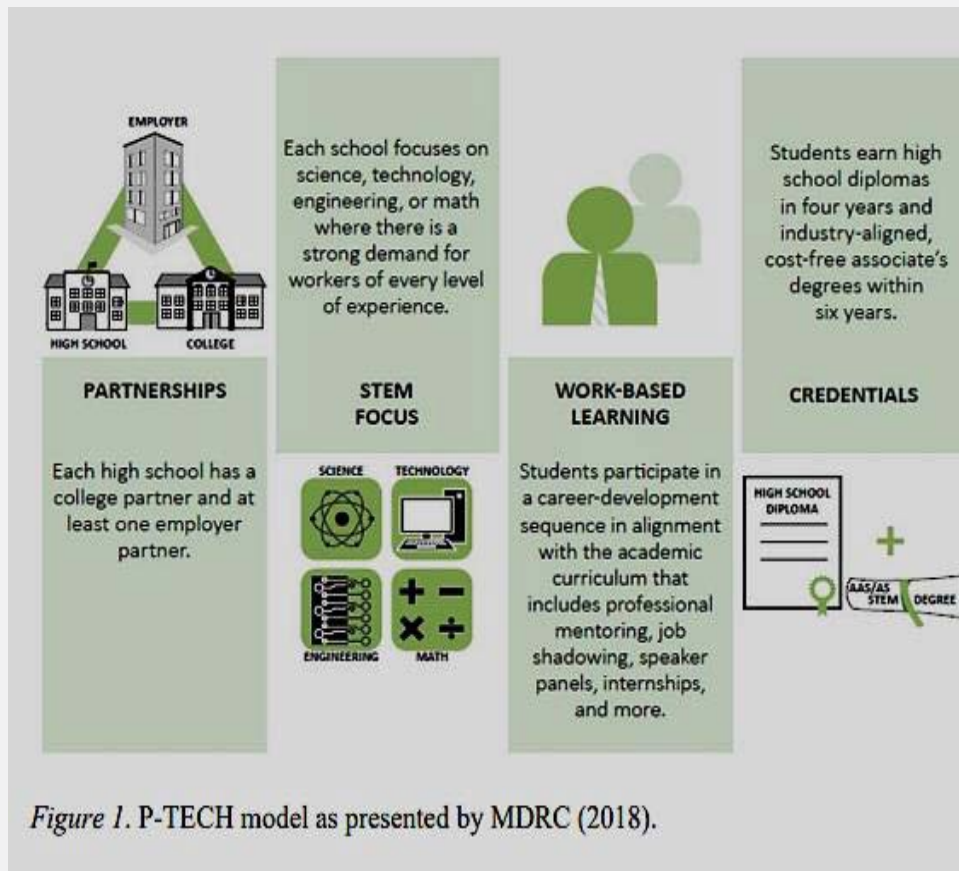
EMPLOYER

HIGH SCHOOL

COLLEGE

PARTNERSHIPS

Each high school has a college partner and at least one employer partner.

Each school focuses on science, technology, engineering, or math where there is a strong demand for workers of every level of experience.

STEM FOCUS

SCIENCE

TECHNOLOGY

ENGINEERING

MATH

WORK-BASED LEARNING

Students participate in a career-development sequence in alignment with the academic curriculum that includes professional mentoring, job shadowing, speaker panels, internships, and more.

Students earn high school diplomas in four years and industry-aligned, cost-free associate's degrees within six years.

CREDENTIALS

HIGH SCHOOL DIPLOMA

AAS/AS STEM DEGREE

*Figure 1*. P-TECH model as presented by MDRC (2018).